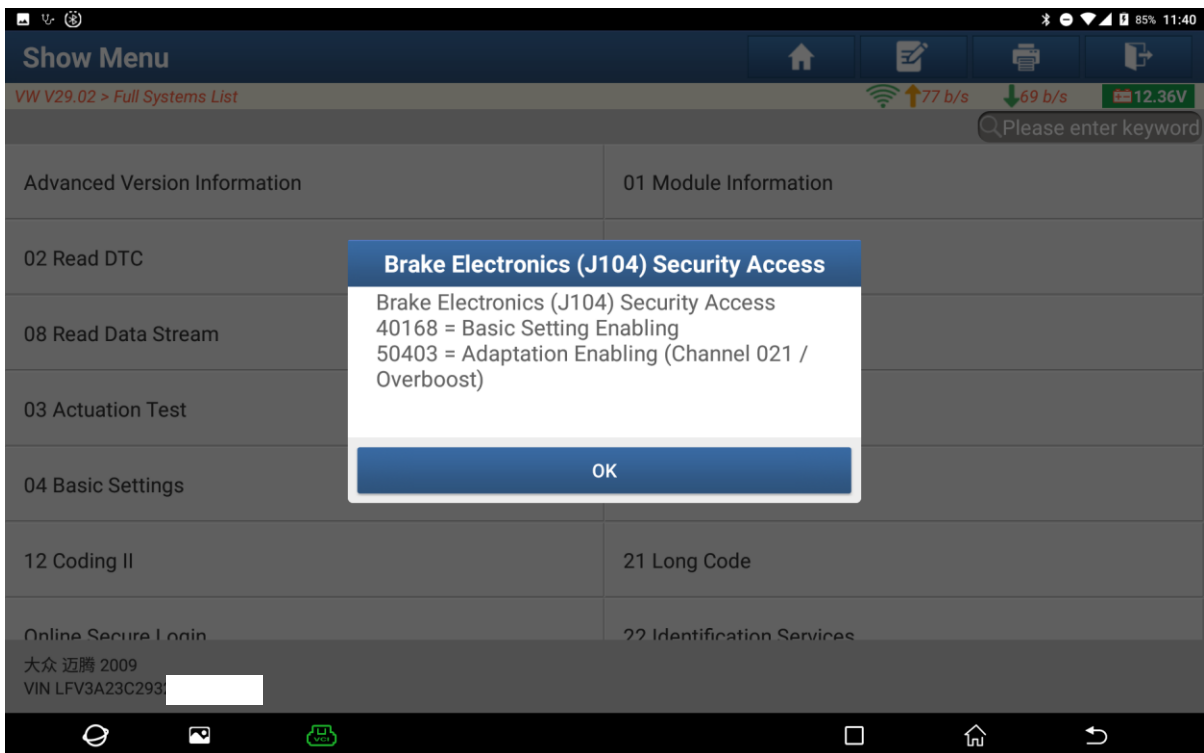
85% 11:40

Show Menu

VW V29.02 > Full Systems List

77 b/s 69 b/s 12.36V

Please enter keyword

Advanced Version Information

01 Module Information

02 Read DTC

08 Read Data Stream

03 Actuation Test

04 Basic Settings

Brake Electronics (J104) Security Access

Brake Electronics (J104) Security Access
40168 = Basic Setting Enabling
50403 = Adaptation Enabling (Channel 021 / Overboost)

OK

12 Coding II

21 Long Code

Online Secure Login

22 Identification Services

大众 迈腾 2009
VIN LFV3A23C293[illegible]